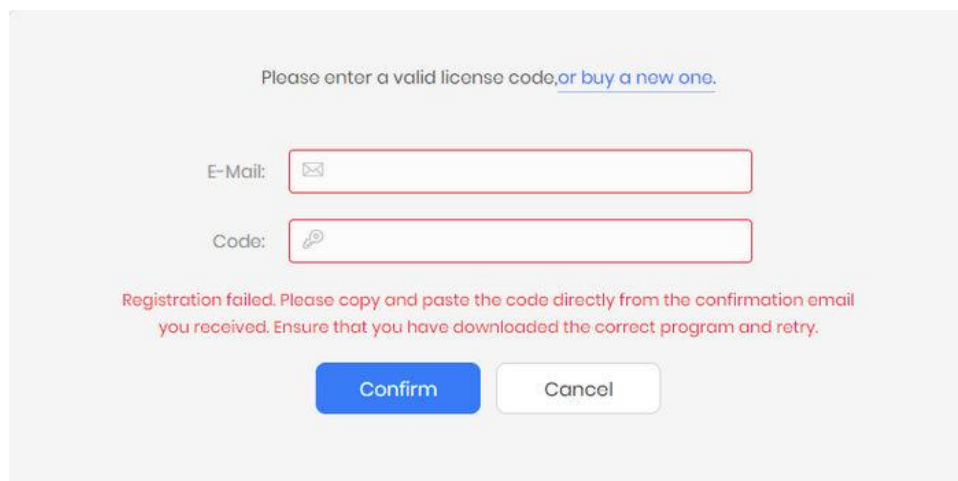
Please enter a valid license code,or buy a new one.

E-Mail:

Code:

Registration failed. Please copy and paste the code directly from the confirmation email you received. Ensure that you have downloaded the correct program and retry.

Confirm

Cancel